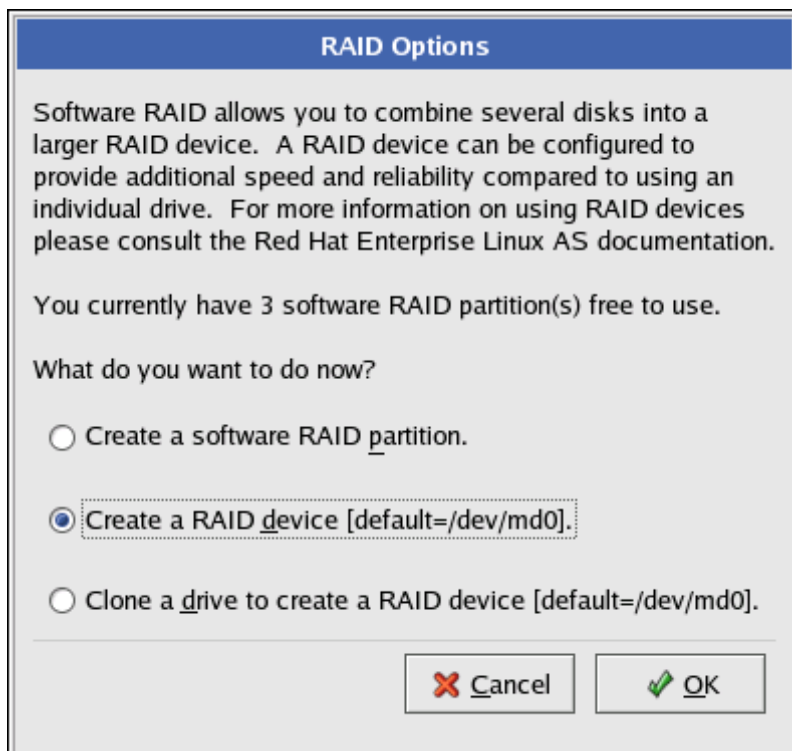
RAID Options

Software RAID allows you to combine several disks into a larger RAID device. A RAID device can be configured to provide additional speed and reliability compared to using an individual drive. For more information on using RAID devices please consult the Red Hat Enterprise Linux AS documentation.

You currently have 3 software RAID partition(s) free to use.

What do you want to do now?

Create a software RAID partition.

Create a RAID device [default=/dev/md0].

Clone a drive to create a RAID device [default=/dev/md0].

Cancel

OK